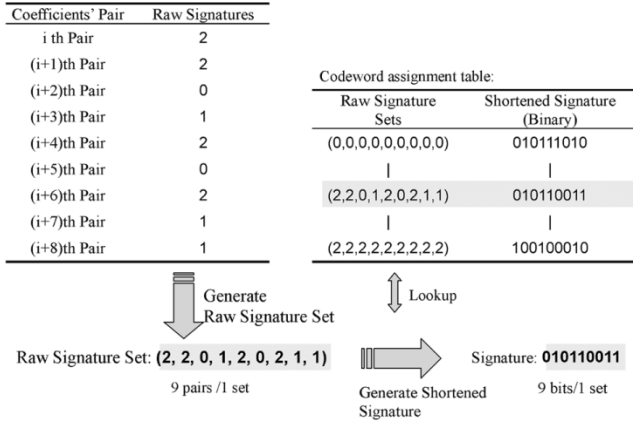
| Coefficients' Pair | Raw Signatures |
|---|---|
| i th Pair | 2 |
| (i+1)th Pair | 2 |
| (i+2)th Pair | 0 |
| (i+3)th Pair | 1 |
| (i+4)th Pair | 2 |
| (i+5)th Pair | 0 |
| (i+6)th Pair | 2 |
| (i+7)th Pair | 1 |
| (i+8)th Pair | 1 |

Codeword assignment table:

| Raw Signature Sets | Shortened Signature (Binary) |
|---|---|
| (0,0,0,0,0,0,0,0,0) | 010111010 |
| \| | \| |
| (2,2,0,1,2,0,2,1,1) | 010110011 |
| \| | \| |
| (2,2,2,2,2,2,2,2,2) | 100100010 |

Generate Raw Signature Set

Lookup

Raw Signature Set: (2, 2, 0, 1, 2, 0, 2, 1, 1)

9 pairs /1 set

Generate Shortened Signature

Signature: 010110011

9 bits/1 set